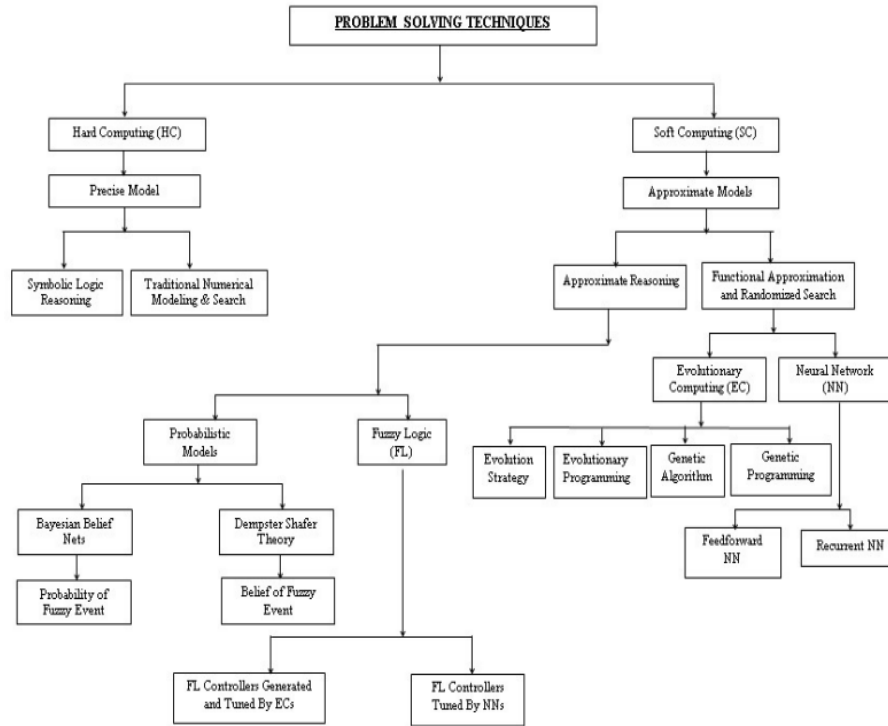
PROBLEM SOLVING TECHNIQUES

Hard Computing (HC)

Precise Model

Symbolic Logic Reasoning

Traditional Numerical Modeling & Search

Soft Computing (SC)

Approximate Models

Approximate Reasoning

Functional Approximation and Randomized Search

Probabilistic Models

Fuzzy Logic (FL)

Bayesian Belief Nets

Probability of Fuzzy Event

Dempster Shafer Theory

Belief of Fuzzy Event

FL Controllers Generated and Tuned By ECs

FL Controllers Tuned By NNs

Evolutionary Computing (EC)

Neural Network (NN)

Evolution Strategy

Evolutionary Programming

Genetic Algorithm

Genetic Programming

Feedforward NN

Recurrent NN